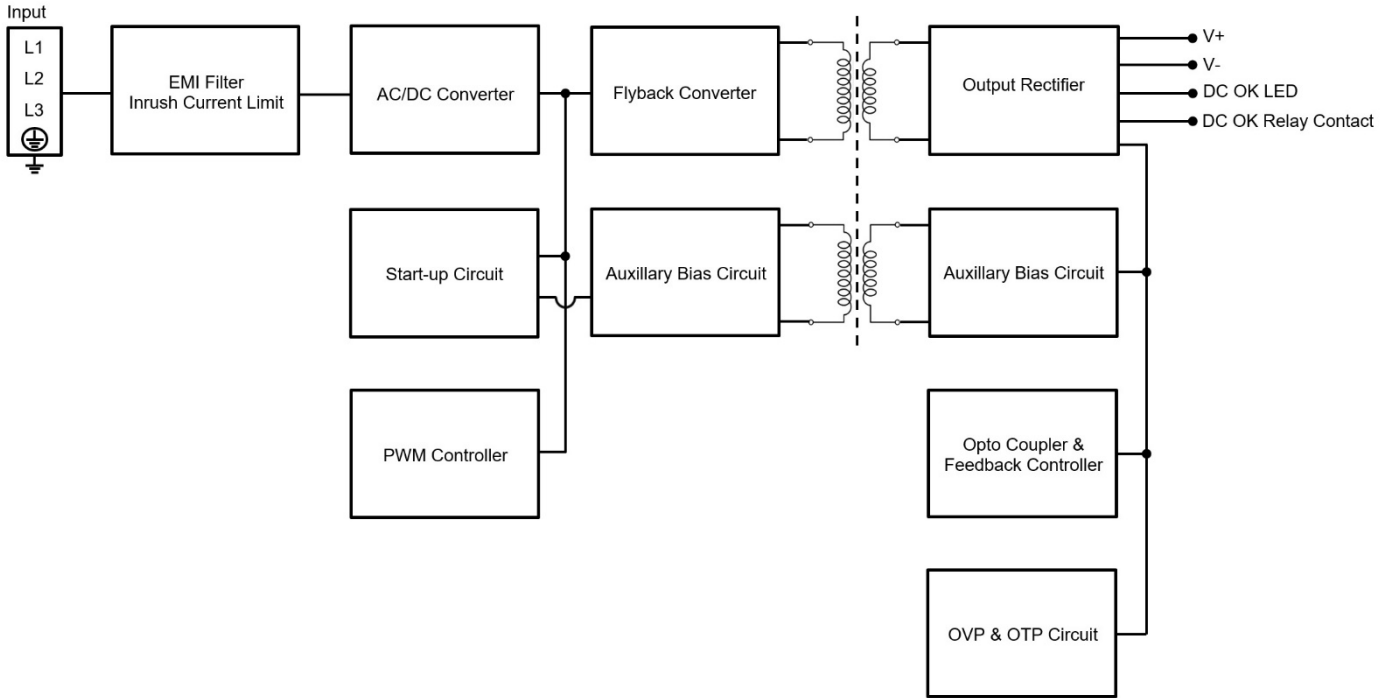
Input
L1
L2
L3

EMI Filter
Inrush Current Limit

AC/DC Converter

Flyback Converter

Output Rectifier

V+
V-
DC OK LED
DC OK Relay Contact

Start-up Circuit

Auxillary Bias Circuit

Auxillary Bias Circuit

PWM Controller

Opto Coupler &
Feedback Controller

OVP & OTP Circuit